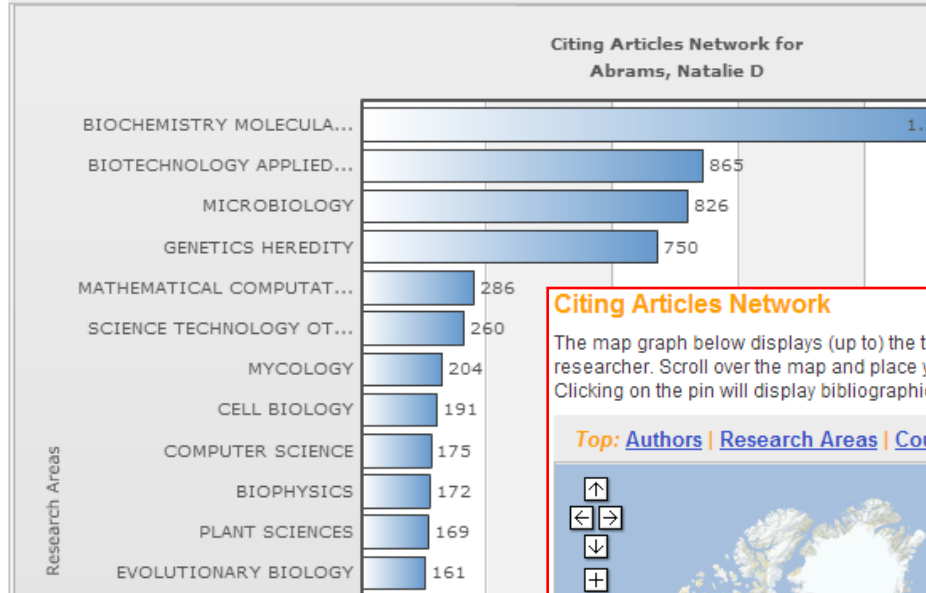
Citing Articles Network for
Abrams, Natalie D

Research Areas

BIOCHEMISTRY MOLECULA... 1.

BIOTECHNOLOGY APPLIED... 865

MICROBIOLOGY 826

GENETICS HEREDITY 750

MATHEMATICAL COMPUTAT... 286

SCIENCE TECHNOLOGY OT... 260

MYCOLOGY 204

CELL BIOLOGY 191

COMPUTER SCIENCE 175

BIOPHYSICS 172

PLANT SCIENCES 169

EVOLUTIONARY BIOLOGY 161

Citing Articles Network

The map graph below displays (up to) the t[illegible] researcher. Scroll over the map and place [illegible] Clicking on the pin will display bibliographi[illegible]

Top: Authors | Research Areas | Co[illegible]